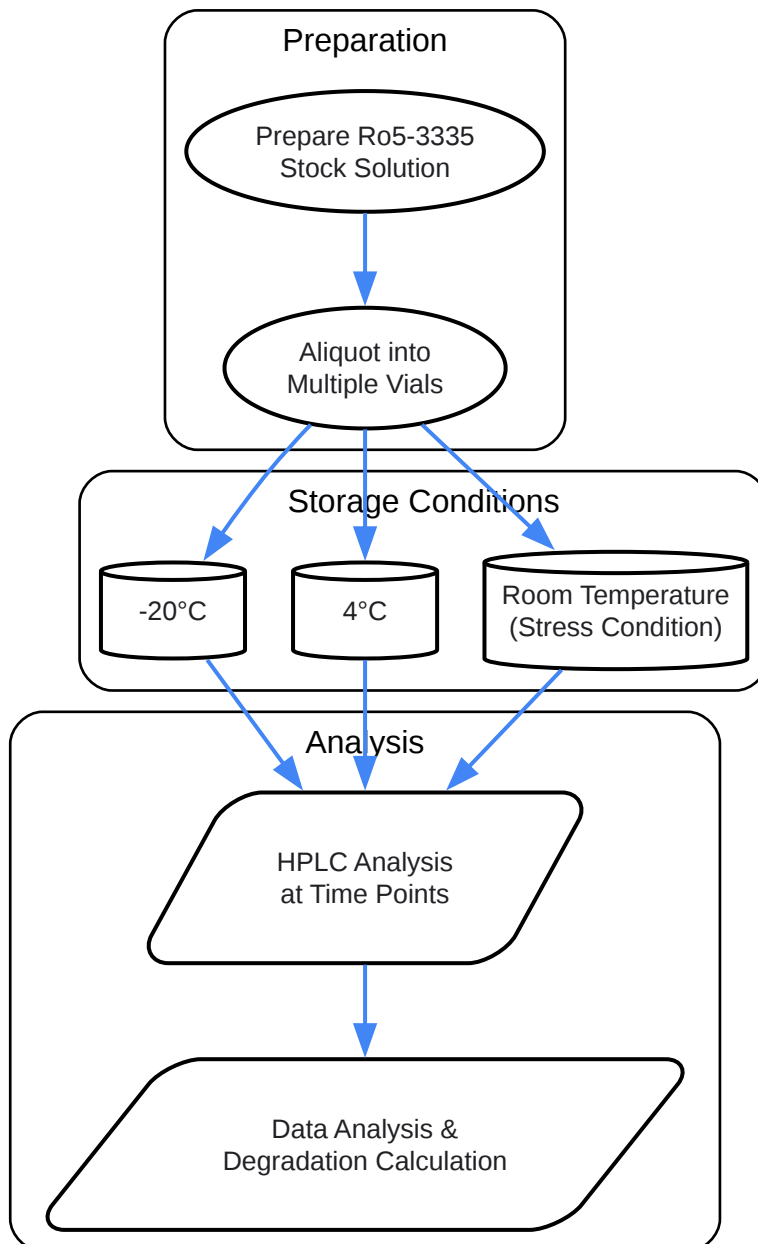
Preparation

Prepare Ro5-3335 Stock Solution

Aliquot into Multiple Vials

Storage Conditions

-20°C

4°C

Room Temperature (Stress Condition)

Analysis

HPLC Analysis at Time Points

Data Analysis & Degradation Calculation